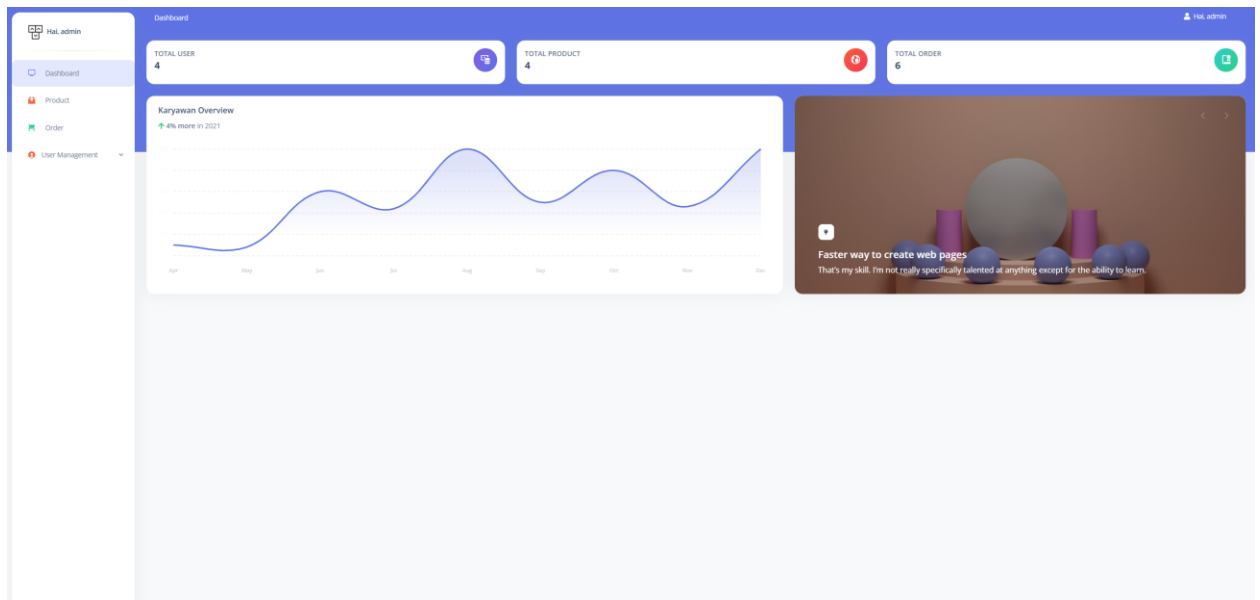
Hai, admin

Dashboard

Product

Order

User Management

Dashboard

Hai, admin

TOTAL USER
4

TOTAL PRODUCT
4

TOTAL ORDER
6

Karyawan Overview

4% more in 2021

Apr May Jun Jul Aug Sep Oct Nov Dec

Faster way to create web pages

That's my skill. I'm not really specifically talented at anything except for the ability to learn.